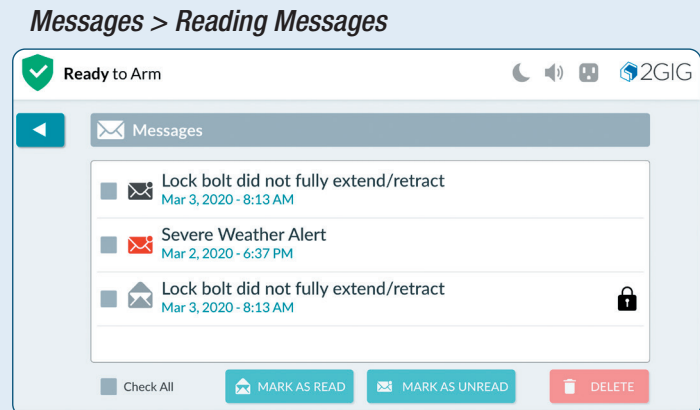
Messages > Reading Messages

Ready to Arm

2GIG

Messages

Lock bolt did not fully extend/retract
Mar 3, 2020 - 8:13 AM

Severe Weather Alert
Mar 2, 2020 - 6:37 PM

Lock bolt did not fully extend/retract
Mar 3, 2020 - 8:13 AM

Check All

MARK AS READ

MARK AS UNREAD

DELETE